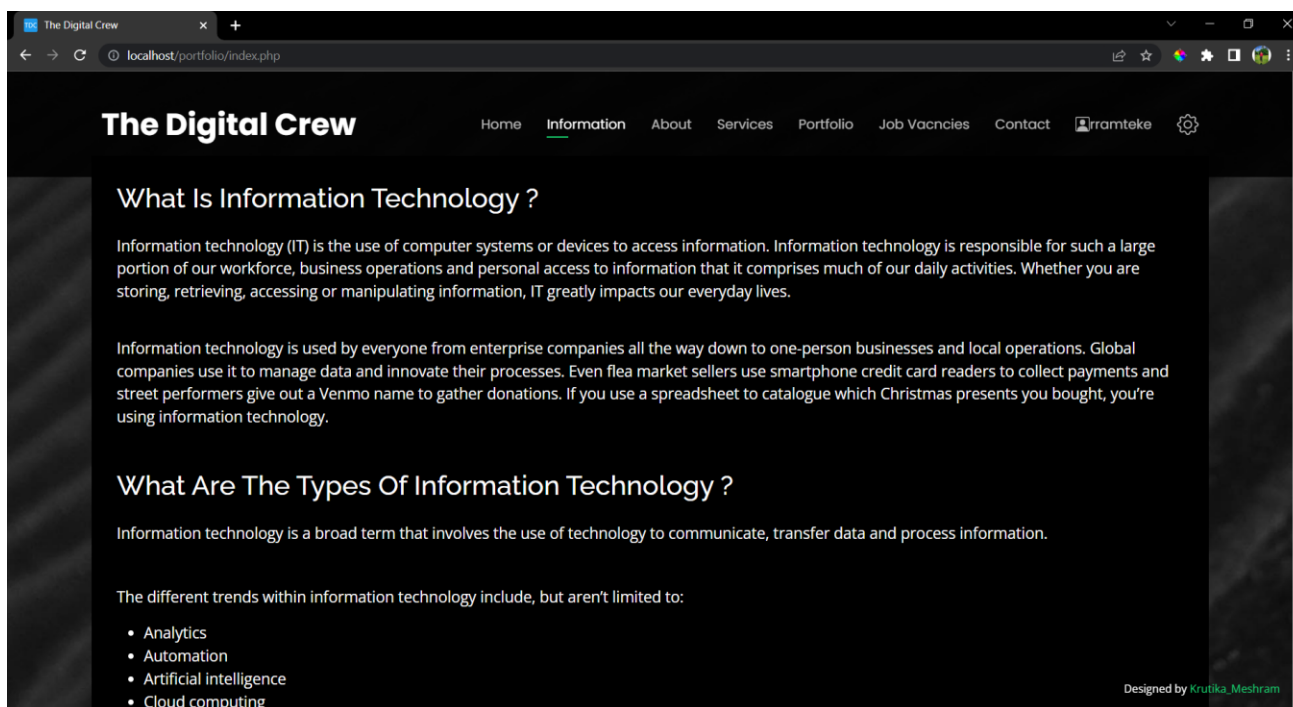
TDC The Digital Crew ×

localhost/portfolio/index.php

The Digital Crew

Home Information About Services Portfolio Job Vacncies Contact rramteke

What Is Information Technology ?

Information technology (IT) is the use of computer systems or devices to access information. Information technology is responsible for such a large portion of our workforce, business operations and personal access to information that it comprises much of our daily activities. Whether you are storing, retrieving, accessing or manipulating information, IT greatly impacts our everyday lives.

Information technology is used by everyone from enterprise companies all the way down to one-person businesses and local operations. Global companies use it to manage data and innovate their processes. Even flea market sellers use smartphone credit card readers to collect payments and street performers give out a Venmo name to gather donations. If you use a spreadsheet to catalogue which Christmas presents you bought, you're using information technology.

What Are The Types Of Information Technology ?

Information technology is a broad term that involves the use of technology to communicate, transfer data and process information.

The different trends within information technology include, but aren't limited to:

- Analytics
- Automation
- Artificial intelligence
- Cloud computing

Designed by Krutika_Meshram